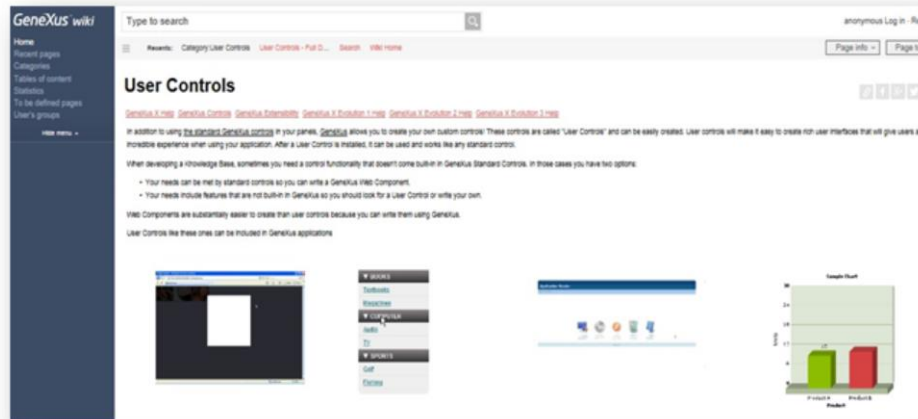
GeneXus wiki

Home
Recent pages
Categories
Tables of content
Statistics
To be defined pages
User's groups

Hide menu

Type to search

anonymous Log in · R

Recents: Category:User Controls User Controls - Full D... Search Wiki Home

Page info Page t

User Controls

GeneXus X Help GeneXus Controls GeneXus Extensibility GeneXus X Evolution 1 Help GeneXus X Evolution 2 Help GeneXus X Evolution 3 Help

In addition to using the standard GeneXus controls in your panels, GeneXus allows you to create your own custom controls! These controls are called "User Controls" and can be easily created. User controls will make it easy to create rich user interfaces that will give users a incredible experience when using your application. After a User Control is installed, it can be used and works like any standard control.

When developing a Knowledge Base, sometimes you need a control functionality that doesn't come built-in in GeneXus Standard Controls. In those cases you have two options:

• Your needs can be met by standard controls so you can write a GeneXus Web Component.
• Your needs include features that are not built-in in GeneXus so you should look for a User Control or write your own.

Web Components are substantially easier to create than user controls because you can write them using GeneXus.

User Controls like these ones can be included in GeneXus applications

BOOKS
Textbooks
Magazines
COMPUTER
Audio
TV
SPORTS
Golf
Fishing

Sample Chart

Product